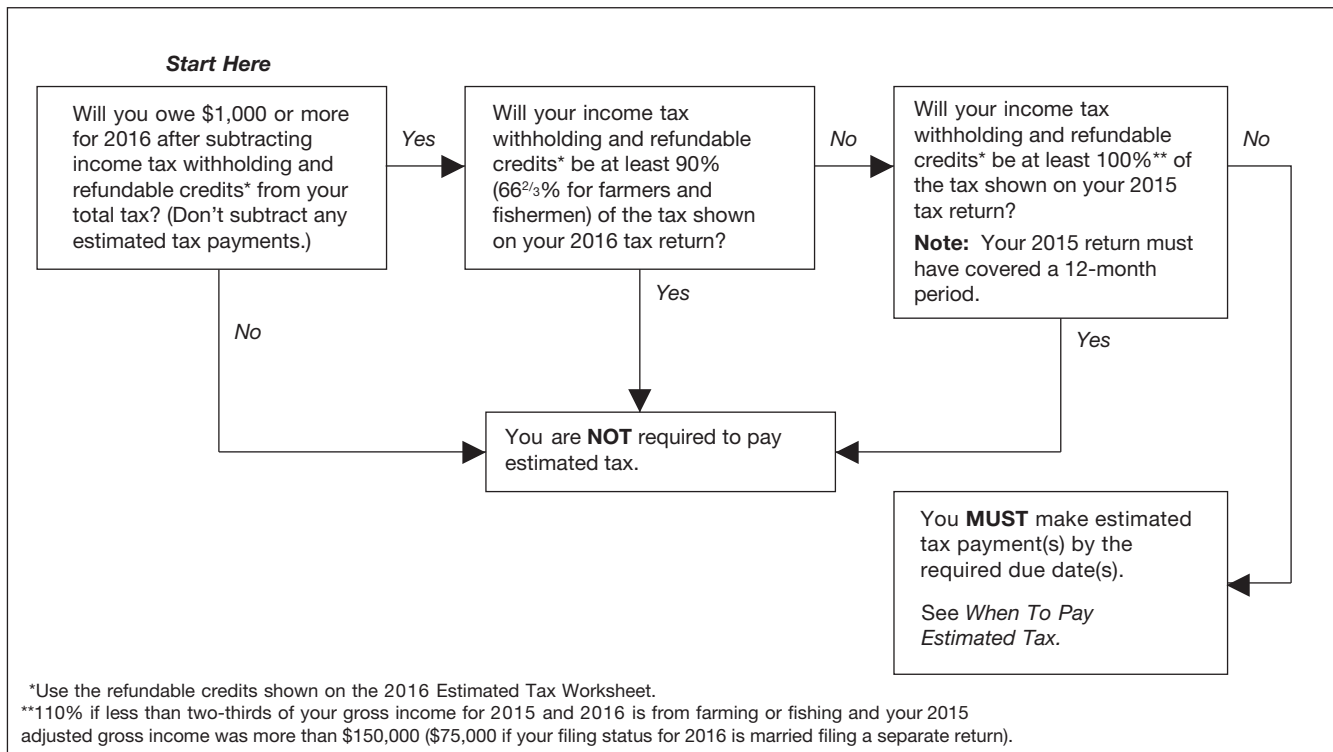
Start Here

Will you owe \$1,000 or more for 2016 after subtracting income tax withholding and refundable credits* from your total tax? (Don't subtract any estimated tax payments.)

Yes

Will your income tax withholding and refundable credits* be at least 90% ($66\frac{2}{3}$% for farmers and fishermen) of the tax shown on your 2016 tax return?

No

Will your income tax withholding and refundable credits* be at least 100%** of the tax shown on your 2015 tax return?

Note: Your 2015 return must have covered a 12-month period.

No

Yes

No

Yes

You are NOT required to pay estimated tax.

You MUST make estimated tax payment(s) by the required due date(s).

See When To Pay Estimated Tax.

*Use the refundable credits shown on the 2016 Estimated Tax Worksheet.
**110% if less than two-thirds of your gross income for 2015 and 2016 is from farming or fishing and your 2015 adjusted gross income was more than \$150,000 (\$75,000 if your filing status for 2016 is married filing a separate return).